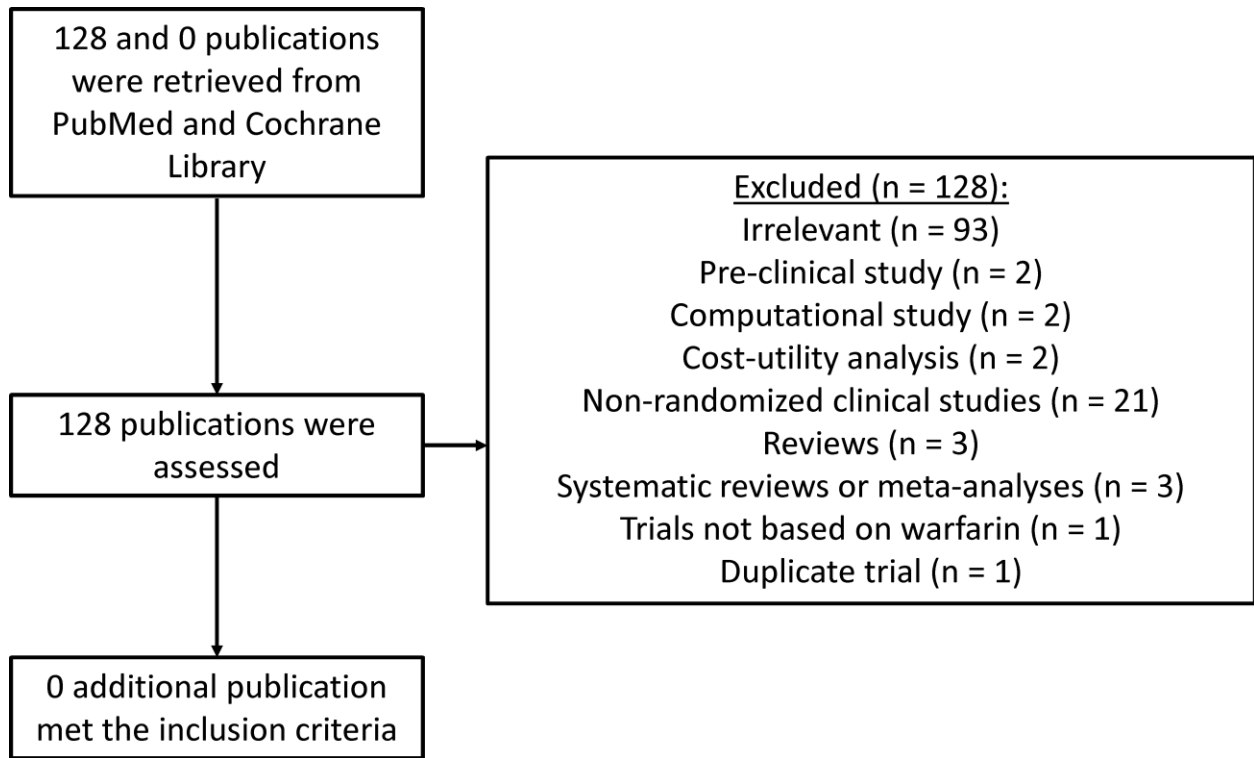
128 and 0 publications were retrieved from PubMed and Cochrane Library

128 publications were assessed

Excluded (n = 128):
Irrelevant (n = 93)
Pre-clinical study (n = 2)
Computational study (n = 2)
Cost-utility analysis (n = 2)
Non-randomized clinical studies (n = 21)
Reviews (n = 3)
Systematic reviews or meta-analyses (n = 3)
Trials not based on warfarin (n = 1)
Duplicate trial (n = 1)

0 additional publication met the inclusion criteria